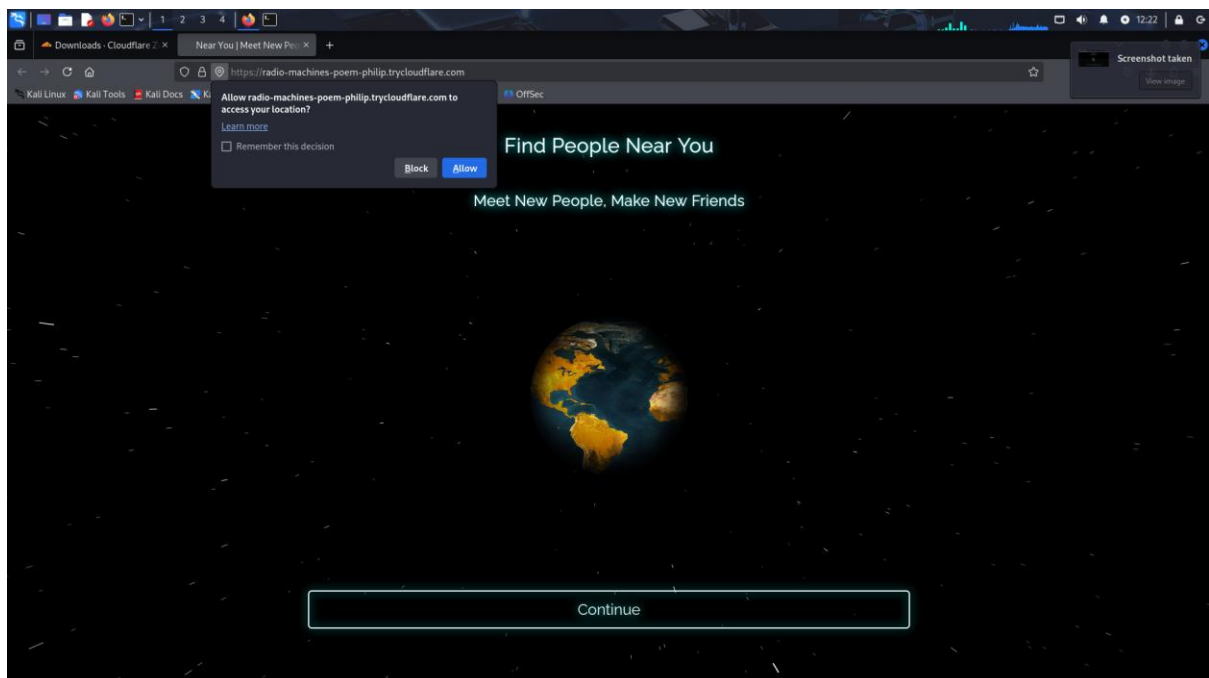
1 2 3 4

12:22

Downloads · Cloudflare 2 ×

Near You | Meet New Peo ×

+

https://radio-machines-poem-philip.trycloudflare.com

Kali Linux Kali Tools Kali Docs Ka

OffSec

Allow radio-machines-poem-philip.trycloudflare.com to access your location?

Learn more

Remember this decision

Block

Allow

Screenshot taken

View image

Find People Near You

Meet New People, Make New Friends

Continue